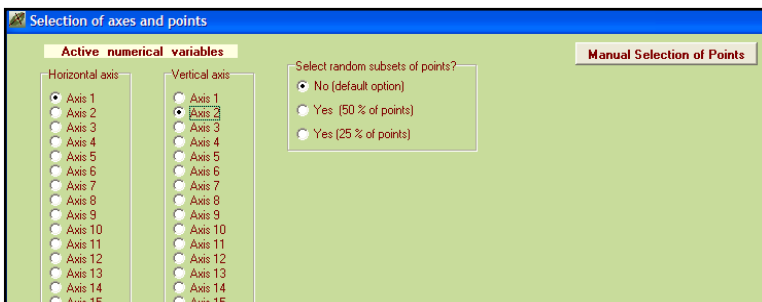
Selection of axes and points

Active numerical variables

Horizontal axis
Axis 1
Axis 2
Axis 3
Axis 4
Axis 5
Axis 6
Axis 7
Axis 8
Axis 9
Axis 10
Axis 11
Axis 12
Axis 13
Axis 14
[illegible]

Vertical axis
Axis 1
Axis 2
Axis 3
Axis 4
Axis 5
Axis 6
Axis 7
Axis 8
Axis 9
Axis 10
Axis 11
Axis 12
Axis 13
Axis 14
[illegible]

Select random subsets of points?
No (default option)
Yes (50 % of points)
Yes (25 % of points)

Manual Selection of Points